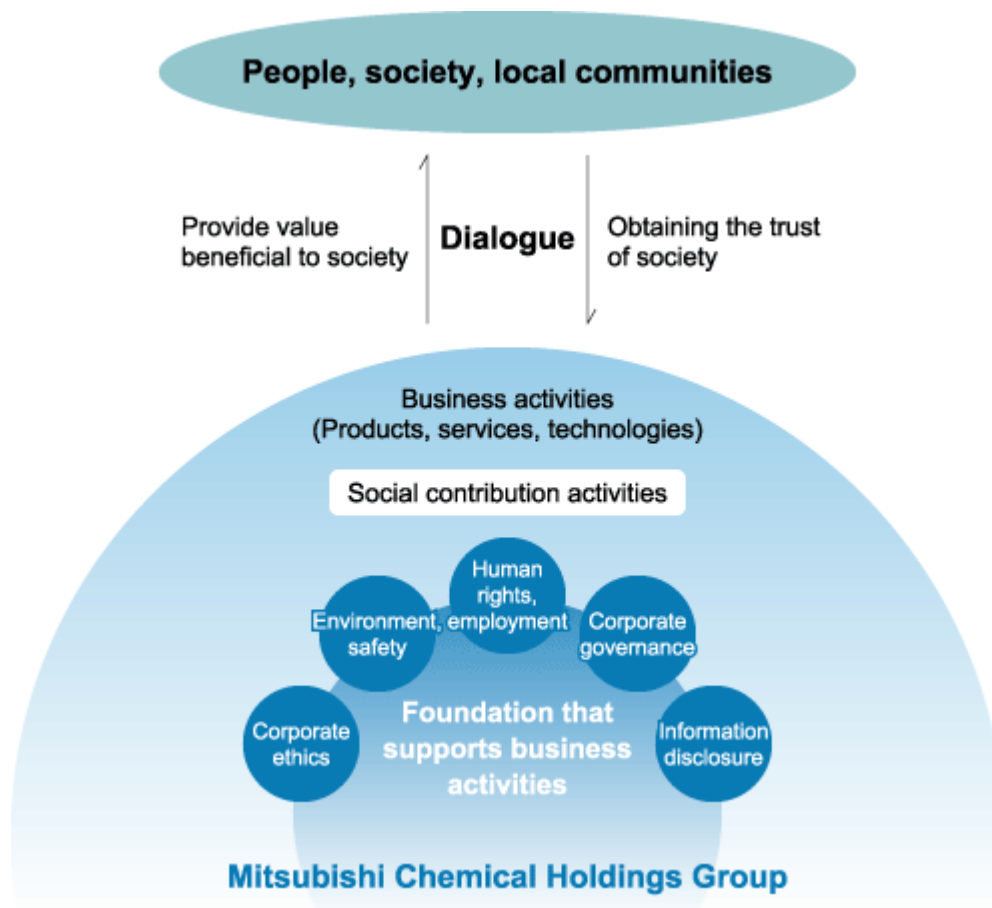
People, society, local communities

Provide value beneficial to society

Dialogue

Obtaining the trust of society

Business activities
(Products, services, technologies)

Social contribution activities

Human rights, employment

Environment, safety

Corporate governance

Corporate ethics

Information disclosure

Foundation that supports business activities

Mitsubishi Chemical Holdings Group